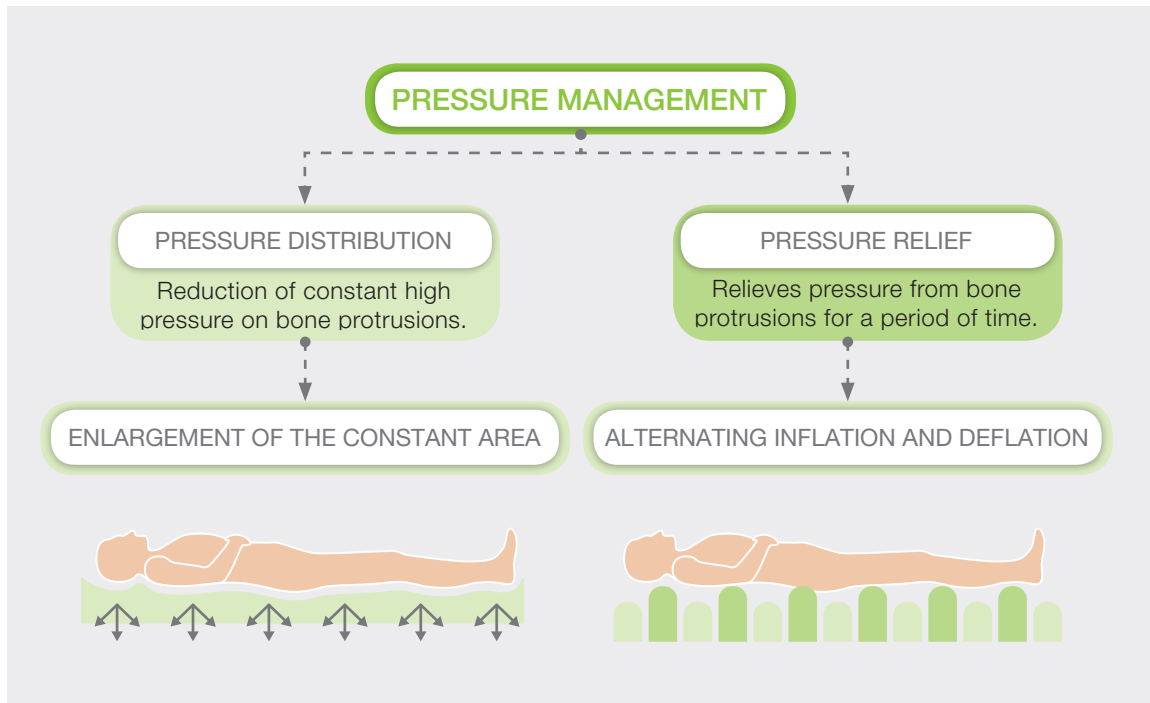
PRESSURE MANAGEMENT

PRESSURE DISTRIBUTION

Reduction of constant high pressure on bone protrusions.

PRESSURE RELIEF

Relieves pressure from bone protrusions for a period of time.

ENLARGEMENT OF THE CONSTANT AREA

ALTERNATING INFLATION AND DEFLATION